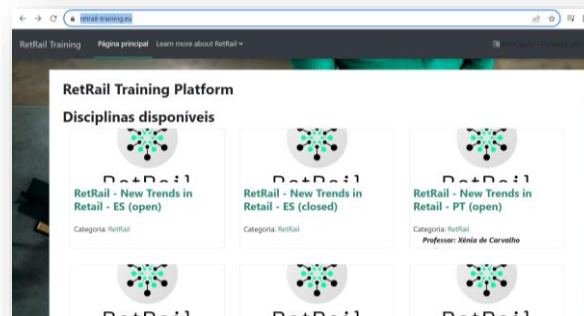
retrail-training.eu

RetRail Training Página principal Learn more about RetRail

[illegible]

RetRail Training Platform

Disciplinas disponíveis

RetRail

RetRail - New Trends in Retail - ES (open)

Categoria: RetRail

RetRail

RetRail - New Trends in Retail - ES (closed)

Categoria: RetRail

RetRail

RetRail - New Trends in Retail - PT (open)

Categoria: RetRail

Professor: Xénia de Carvalho

RetRail

RetRail

RetRail